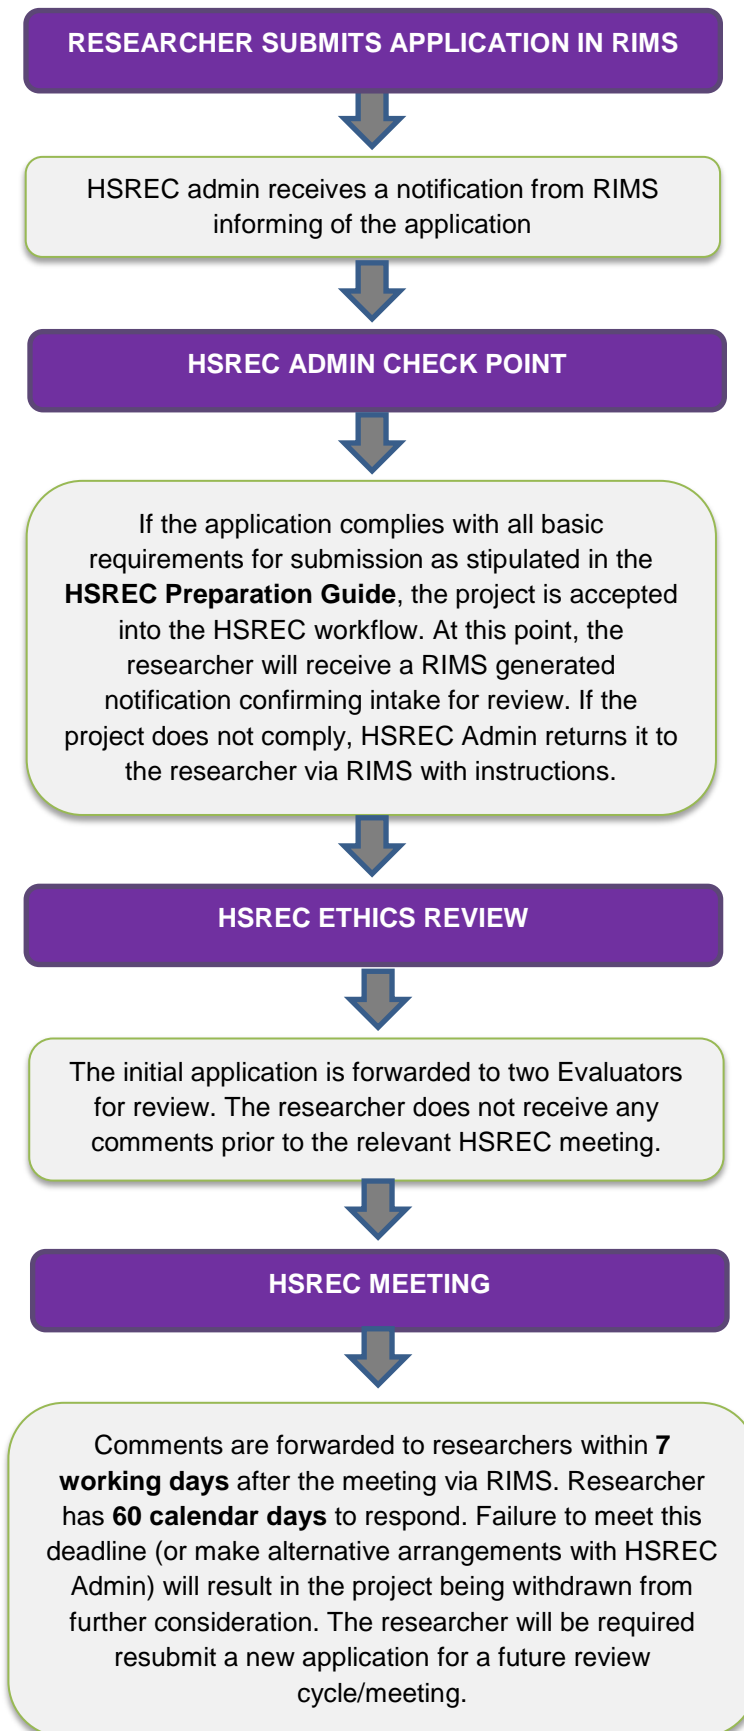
RESEARCHER SUBMITS APPLICATION IN RIMS

HSREC admin receives a notification from RIMS informing of the application

HSREC ADMIN CHECK POINT

If the application complies with all basic requirements for submission as stipulated in the HSREC Preparation Guide, the project is accepted into the HSREC workflow. At this point, the researcher will receive a RIMS generated notification confirming intake for review. If the project does not comply, HSREC Admin returns it to the researcher via RIMS with instructions.

HSREC ETHICS REVIEW

The initial application is forwarded to two Evaluators for review. The researcher does not receive any comments prior to the relevant HSREC meeting.

HSREC MEETING

Comments are forwarded to researchers within 7 working days after the meeting via RIMS. Researcher has 60 calendar days to respond. Failure to meet this deadline (or make alternative arrangements with HSREC Admin) will result in the project being withdrawn from further consideration. The researcher will be required resubmit a new application for a future review cycle/meeting.